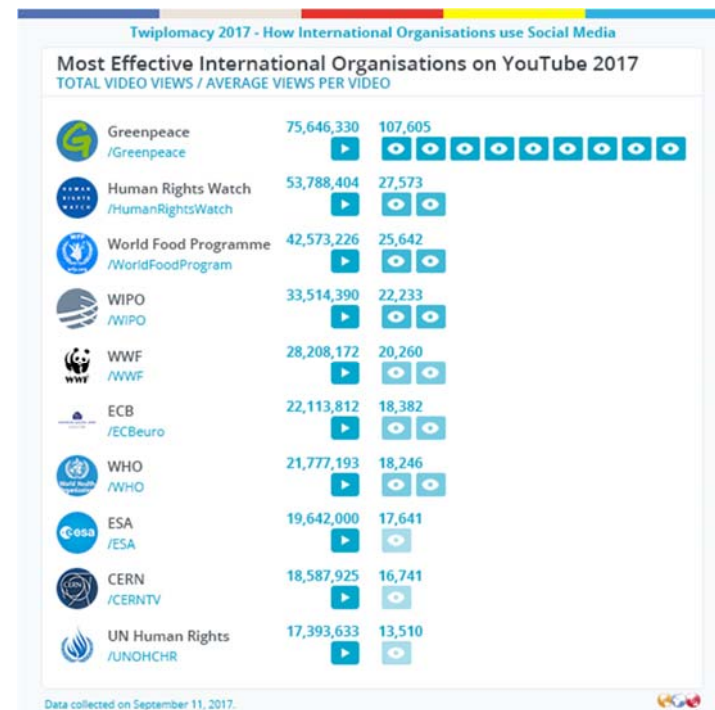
Twiplomacy 2017 - How International Organisations use Social Media

Most Effective International Organisations on YouTube 2017
TOTAL VIDEO VIEWS / AVERAGE VIEWS PER VIDEO

| Organisation | Total video views | Average views per video |
|---|---|---|
| Greenpeace /Greenpeace | 75,646,330 | 107,605 |
| Human Rights Watch /HumanRightsWatch | 53,788,404 | 27,573 |
| World Food Programme /WorldFoodProgram | 42,573,226 | 25,642 |
| WIPO /WIPO | 33,514,390 | 22,233 |
| WWF /WWF | 28,208,172 | 20,260 |
| ECB /ECBeuro | 22,113,812 | 18,382 |
| WHO /WHO | 21,777,193 | 18,246 |
| ESA /ESA | 19,642,000 | 17,641 |
| CERN /CERNTV | 18,587,925 | 16,741 |
| UN Human Rights /UNOHCHR | 17,393,633 | 13,510 |

Data collected on September 11, 2017.